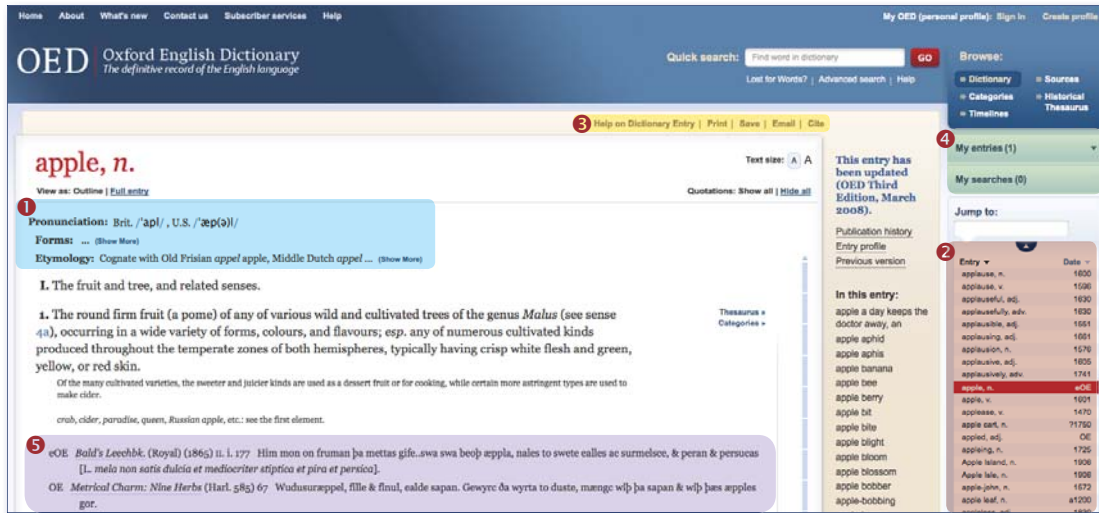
Home About What's new Contact us Subscriber services Help

My OED (personal profile): Sign in Create profile

OED Oxford English Dictionary
The definitive record of the English language

Quick search: Find word in dictionary GO

Lost for Words? | Advanced search | Help

Browse:
Dictionary
Sources
Categories
Historical Thesaurus
Timelines

3 Help on Dictionary Entry | Print | Save | Email | Cite

4 My entries (1)

My searches (0)

Jump to:

apple, n.

Text size: A A

View as: Outline | Full entry

Quotations: Show all | Hide all

This entry has been updated (OED Third Edition, March 2008).

Publication history
Entry profile
Previous version

1 Pronunciation: Brit. /ˈapl/ , U.S. /ˈæp(ə)l/

Forms: ... (Show More)

Etymology: Cognate with Old Frisian appel apple, Middle Dutch appel ... (Show More)

I. The fruit and tree, and related senses.

1. The round firm fruit (a pome) of any of various wild and cultivated trees of the genus Malus (see sense 4a), occurring in a wide variety of forms, colours, and flavours; esp. any of numerous cultivated kinds produced throughout the temperate zones of both hemispheres, typically having crisp white flesh and green, yellow, or red skin.

Thesaurus »
Categories »

Of the many cultivated varieties, the sweeter and juicier kinds are used as a dessert fruit or for cooking, while certain more astringent types are used to make cider.

crab, cider, paradise, queen, Russian apple, etc.: see the first element.

5 eOE Bald's Leechbk. (Royal) (1865) II. i. 177 Him mon on fruman þa mettas gife..swa swa beoþ æppla, nales to swete ealles ac surmelsce, & peran & persueas [L. mela non satis dulcia et mediocriter stiptica et pira et persica].

OE Metrical Charm: Nine Herbs (Harl. 585) 67 Wudusuræppel, fille & finul, ealde sapan. Gewyrc ða wyrta to duste, mængc wiþ þa sapan & wiþ þæs æpples gor.

In this entry:
apple a day keeps the doctor away, an
apple aphid
apple aphis
apple banana
apple bee
apple berry
apple bit
apple bite
apple blight
apple bloom
apple blossom
apple bobber
apple-bobbing

2
| Entry | Date |
|---|---|
| applause, n. | 1600 |
| applause, v. | 1596 |
| applauseful, adj. | 1630 |
| applausefully, adv. | 1630 |
| applausible, adj. | 1551 |
| applausing, adj. | 1661 |
| applausion, n. | 1576 |
| applausive, adj. | 1605 |
| applausively, adv. | 1741 |
| apple, n. | eOE |
| apple, v. | 1601 |
| applease, v. | 1470 |
| apple cart, n. | ?1750 |
| appled, adj. | OE |
| appleing, n. | 1725 |
| Apple Island, n. | 1906 |
| Apple Isle, n. | 1906 |
| apple-john, n. | 1572 |
| apple leaf, n. | a1200 |